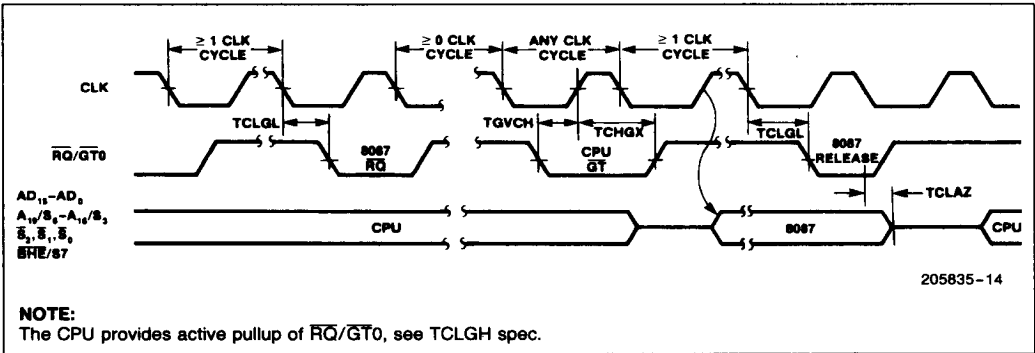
≥ 1 CLK CYCLE

≥ 0 CLK CYCLE

ANY CLK CYCLE

≥ 1 CLK CYCLE

CLK

TCLGL

TGVCH

TCHGX

TCLGL

$\overline{RQ}/\overline{GT}0$

8087 $\overline{RQ}$

CPU $\overline{GT}$

8087 RELEASE

TCLAZ

$AD_{15}-AD_0$

$A_{19}/S_6-A_{16}/S_3$

$\overline{S}_2, \overline{S}_1, \overline{S}_0$

$\overline{BHE}/S7$

CPU

8087

CPU

205835-14

NOTE:
The CPU provides active pullup of $\overline{RQ}/\overline{GT}0$, see TCLGH spec.